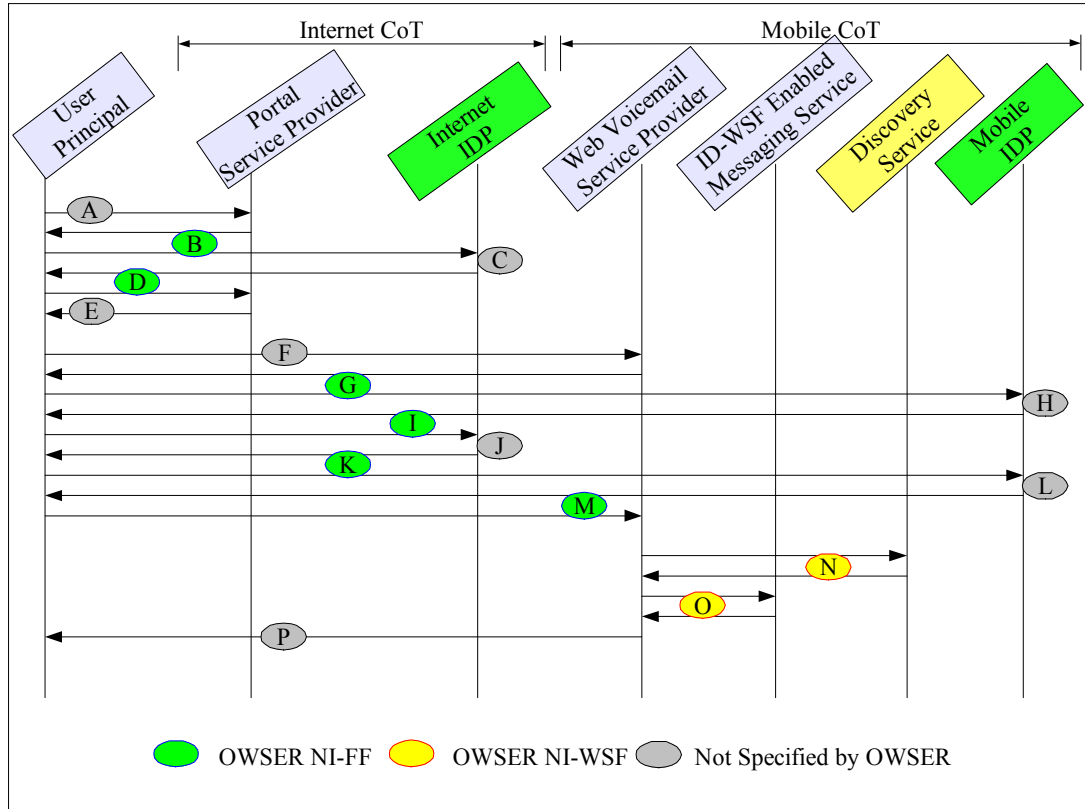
Internet CoT

Mobile CoT

User Principal

Portal Service Provider

Internet IDP

Web Voicemail Service Provider

ID-WSF Enabled Messaging Service

Discovery Service

Mobile IDP

A

B

C

D

E

F

G

H

I

J

K

L

M

N

O

P

OWSER NI-FF

OWSER NI-WSF

Not Specified by OWSER